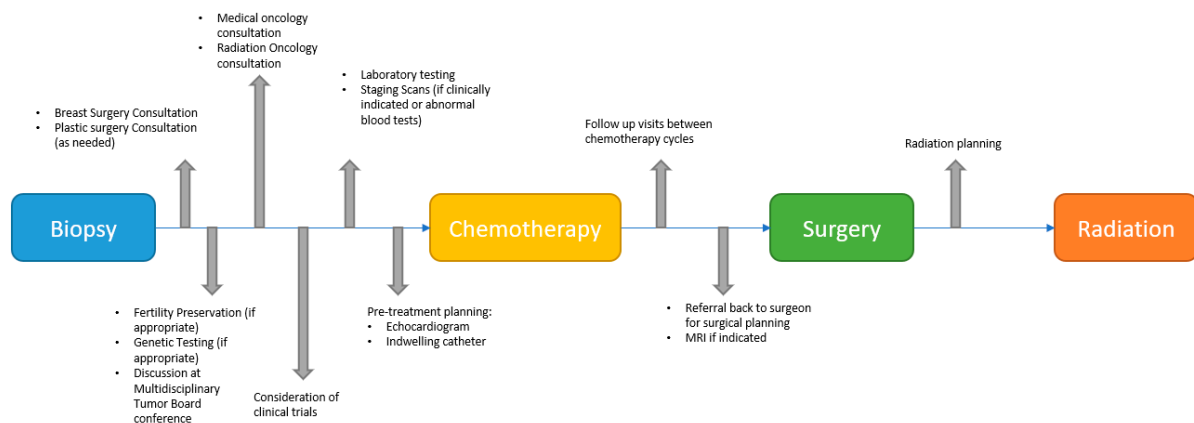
- Medical oncology consultation
- Radiation Oncology consultation

- Breast Surgery Consultation
- Plastic surgery Consultation (as needed)

- Laboratory testing
- Staging Scans (if clinically indicated or abnormal blood tests)

Follow up visits between chemotherapy cycles

Radiation planning

Biopsy

Chemotherapy

Surgery

Radiation

- Fertility Preservation (if appropriate)
- Genetic Testing (if appropriate)
- Discussion at Multidisciplinary Tumor Board conference

Consideration of clinical trials

Pre-treatment planning:
- Echocardiogram
- Indwelling catheter

- Referral back to surgeon for surgical planning
- MRI if indicated